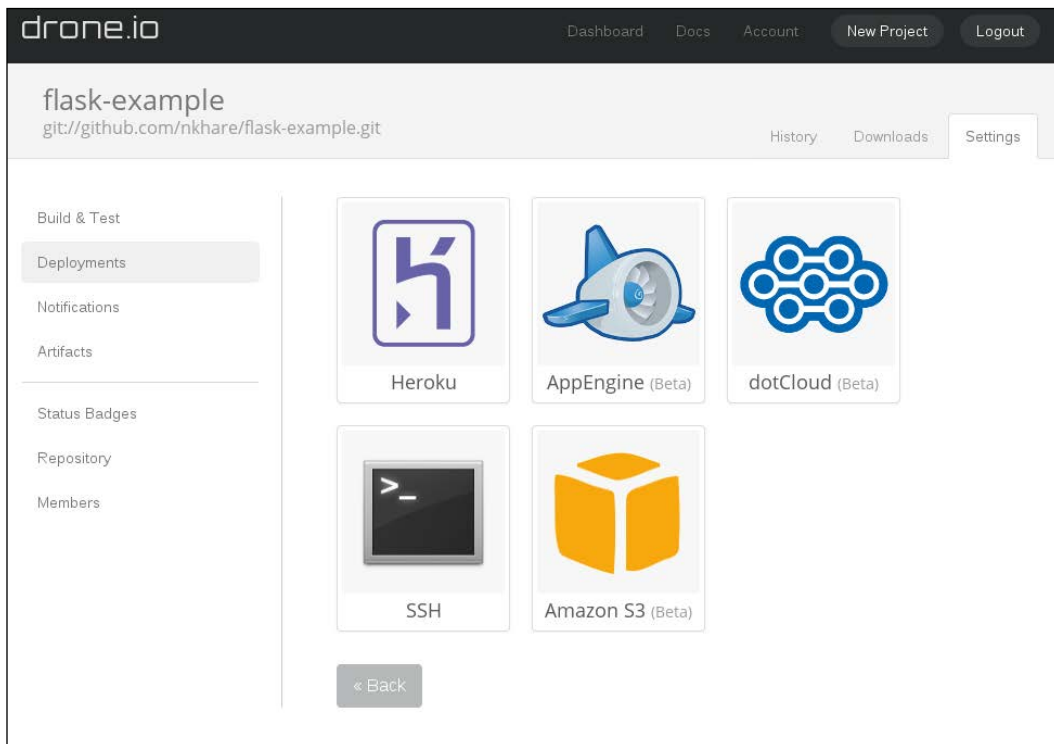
drone.io

Dashboard Docs Account New Project Logout

flask-example
git://github.com/nkhare/flask-example.git

History Downloads Settings

Build & Test
Deployments
Notifications
Artifacts

Status Badges
Repository
Members

Heroku
AppEngine (Beta)
dotCloud (Beta)

>_
SSH
Amazon S3 (Beta)

« Back